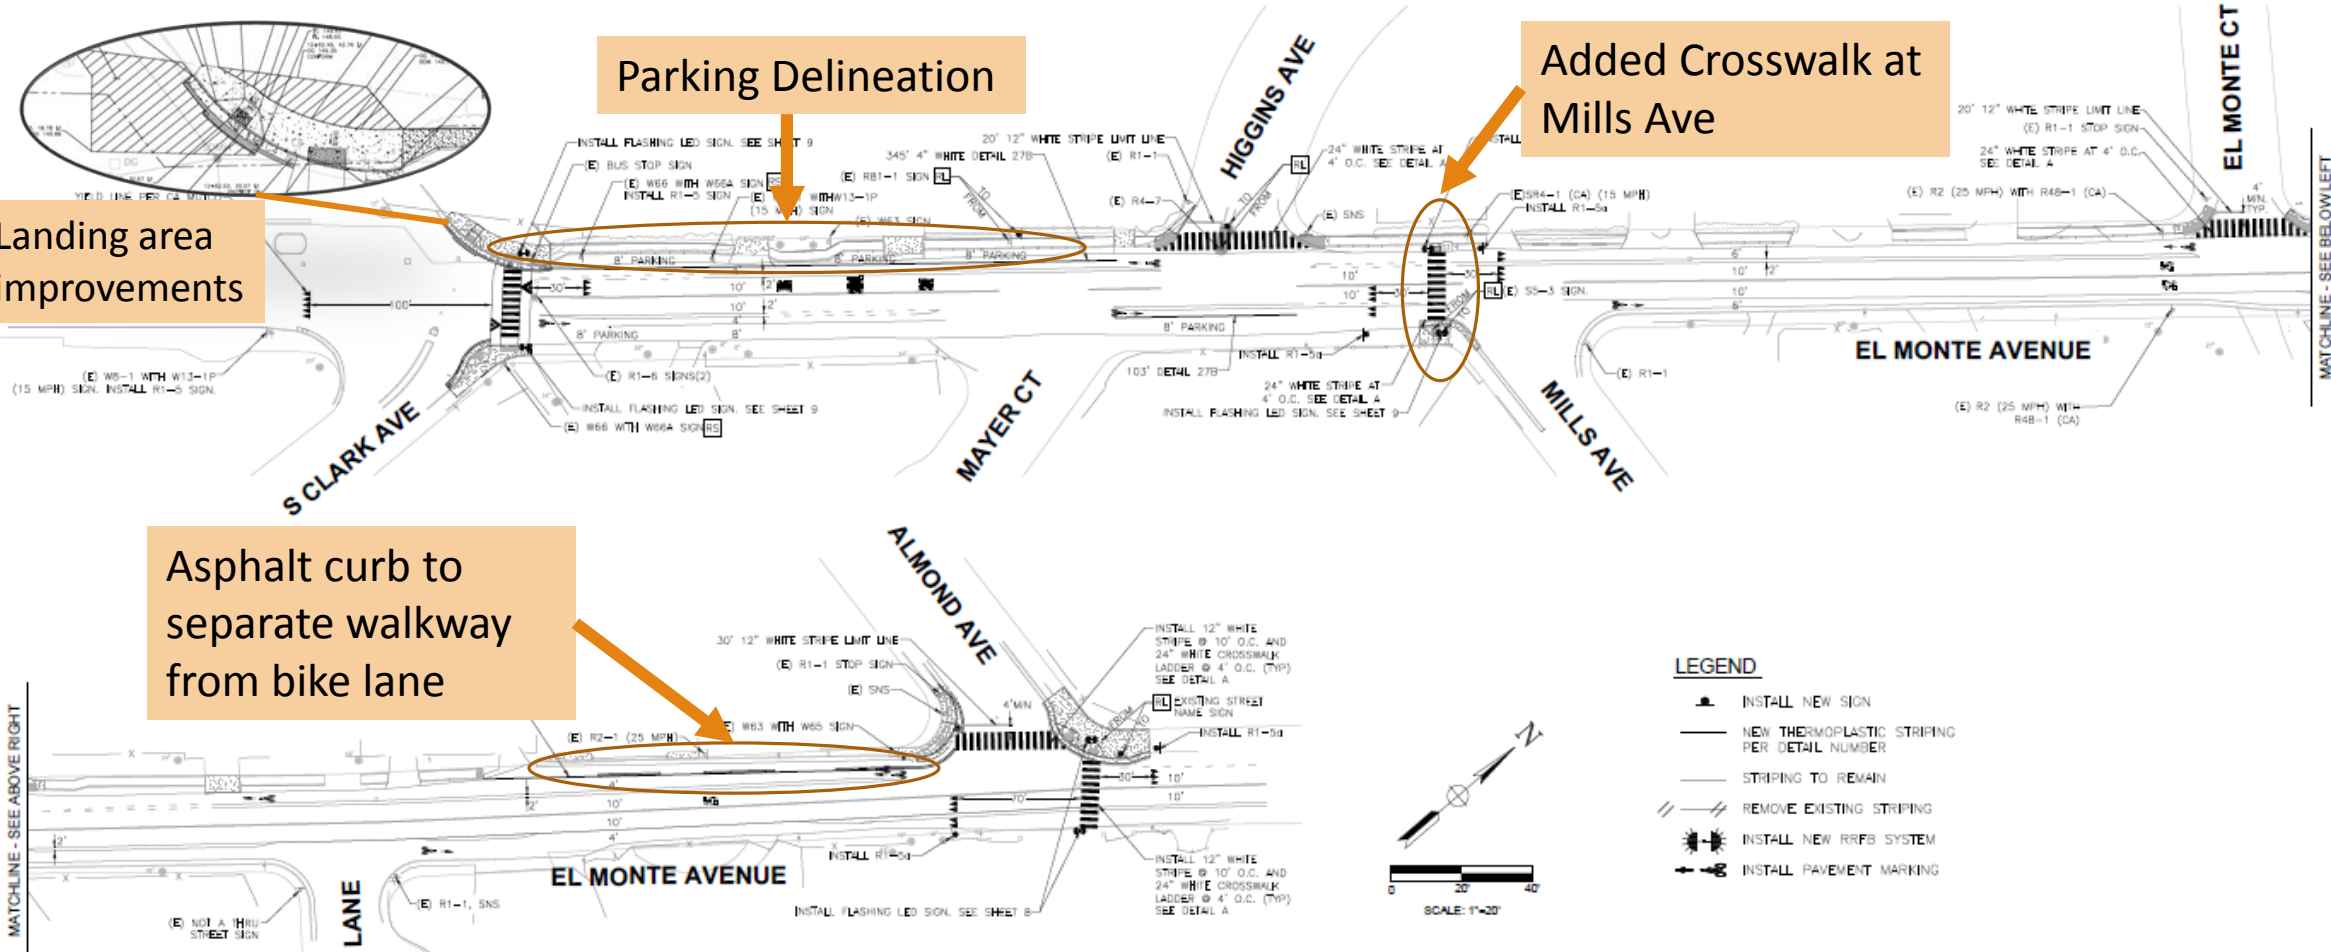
Parking Delineation

Added Crosswalk at Mills Ave

Landing area improvements

Asphalt curb to separate walkway from bike lane

HIGGINS AVE

EL MONTE CT

S CLARK AVE

MAYER CT

MILLS AVE

EL MONTE AVENUE

ALMOND AVE

LANE

INSTALL FLASHING LED SIGN. SEE SHEET 9

(E) BUS STOP SIGN

(E) W66 WITH W66A SIGN RS INSTALL R1-5 SIGN

(E) W11-1 WITH W13-1P (15 MPH) SIGN

345' 4" WHITE DETAIL 27B

20' 12" WHITE STRIPE LIMIT LINE

(E) R1-1

(E) R81-1 SIGN RL

(E) W63 SIGN

(E) R4-7

24" WHITE STRIPE AT 4' O.C. SEE DETAIL A

(E) SNS

(E) SR4-1 (CA) (15 MPH)

INSTALL R1-5a

(E) S5-3 SIGN

20' 12" WHITE STRIPE LIMIT LINE

(E) R1-1 STOP SIGN

24" WHITE STRIPE AT 4' O.C. SEE DETAIL A

(E) R2 (25 MPH) WITH R48-1 (CA)

4' MIN. TYP.

MATCHLINE - SEE BELOW LEFT

8' PARKING

YIELD LINE PER CA MUTCD

(E) W8-1 WITH W13-1P (15 MPH) SIGN. INSTALL R1-5 SIGN.

(E) R1-6 SIGNS(2)

INSTALL FLASHING LED SIGN. SEE SHEET 9

(E) W66 WITH W66A SIGN RS

103' DETAIL 27B

INSTALL R1-5a

24" WHITE STRIPE AT 4' O.C. SEE DETAIL A

INSTALL FLASHING LED SIGN. SEE SHEET 9

(E) R1-1

(E) R2 (25 MPH) WITH R48-1 (CA)

30' 12" WHITE STRIPE LIMIT LINE

(E) R1-1 STOP SIGN

(E) SNS

(E) R2-1 (25 MPH)

(E) W63 WITH W65 SIGN

4' MIN

INSTALL 12" WHITE STRIPE @ 10' O.C. AND 24" WHITE CROSSWALK LADDER @ 4' O.C. (TYP) SEE DETAIL A

RL EXISTING STREET NAME SIGN

INSTALL R1-5a

INSTALL R1-5a

INSTALL 12" WHITE STRIPE @ 10' O.C. AND 24" WHITE CROSSWALK LADDER @ 4' O.C. (TYP) SEE DETAIL A

INSTALL FLASHING LED SIGN. SEE SHEET 8

(E) R1-1, SNS

(E) NOT A THRU STREET SIGN

MATCHLINE - SEE ABOVE RIGHT

LEGEND
INSTALL NEW SIGN
NEW THERMOPLASTIC STRIPING PER DETAIL NUMBER
STRIPING TO REMAIN
REMOVE EXISTING STRIPING
INSTALL NEW RRFB SYSTEM
INSTALL PAVEMENT MARKING

N

0 20' 40'
SCALE: 1"=20'